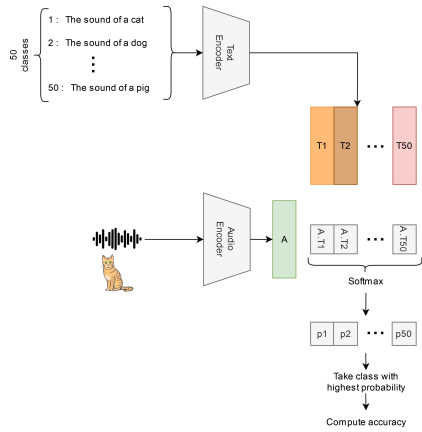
50 classes

1 : The sound of a cat
2 : The sound of a dog
⋮
50 : The sound of a pig

Text Encoder

T1 T2 ⋯ T50

Audio Encoder

A

A T1 A T2 ⋯ A T50

Softmax

p1 p2 ⋯ p50

Take class with highest probability

Compute accuracy